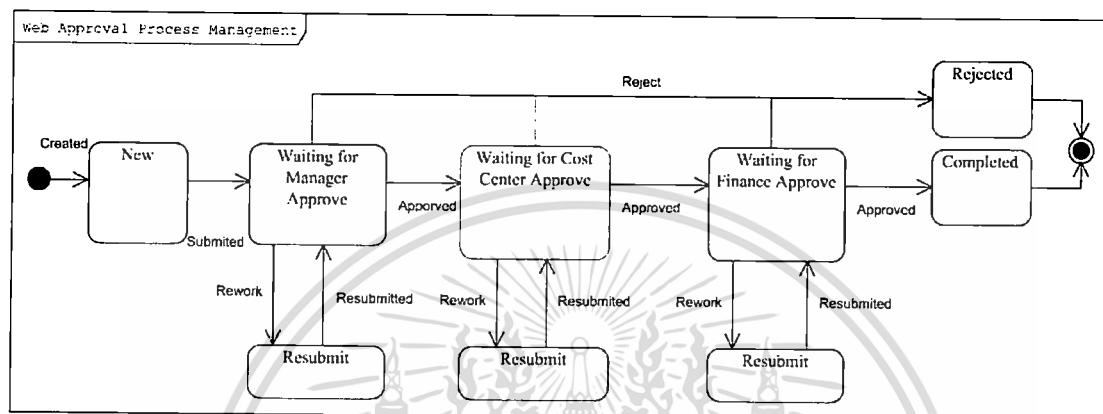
Web Approval Process Management

Reject

Rejected

Created

New

Waiting for Manager Approve

Waiting for Cost Center Approve

Waiting for Finance Approve

Completed

Submited

Apporved

Approved

Approved

Rework

Resubmitted

Rework

Resubmited

Rework

Resubmited

Resubmit

Resubmit

Resubmit